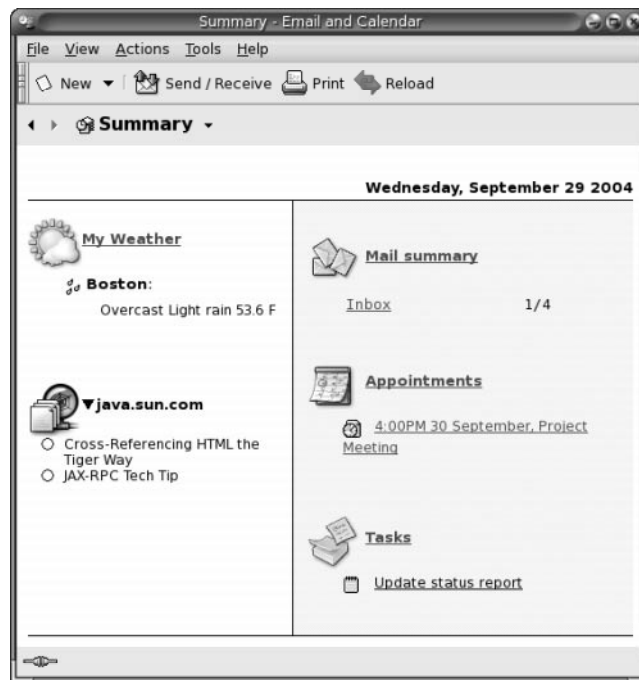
Summary - Email and Calendar

File View Actions Tools Help

New Send / Receive Print Reload

Summary

Wednesday, September 29 2004

My Weather

Boston:

Overcast Light rain 53.6 F

java.sun.com

Cross-Referencing HTML the Tiger Way

JAX-RPC Tech Tip

Mail summary

Inbox 1/4

Appointments

4:00PM 30 September, Project Meeting

Tasks

Update status report